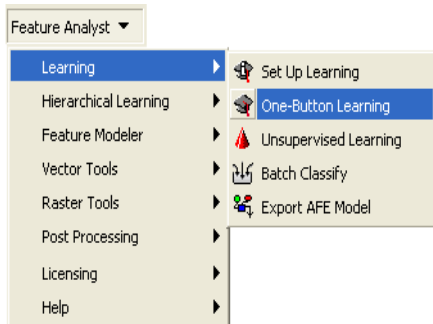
Feature Analyst ▼

Learning
Hierarchical Learning
Feature Modeler
Vector Tools
Raster Tools
Post Processing
Licensing
Help

Set Up Learning
One-Button Learning
Unsupervised Learning
Batch Classify
Export AFE Model